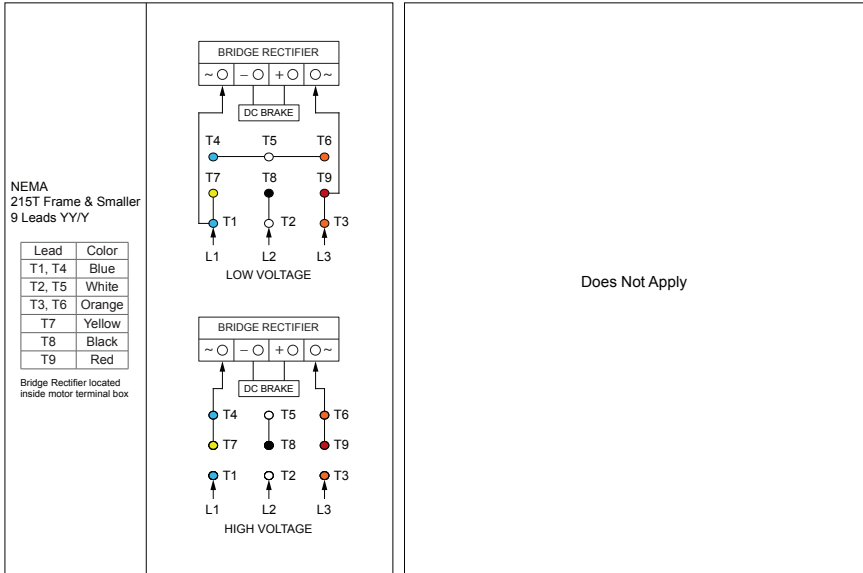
NEMA
215T Frame & Smaller
9 Leads YY/Y

| Lead | Color |
|---|---|
| T1, T4 | Blue |
| T2, T5 | White |
| T3, T6 | Orange |
| T7 | Yellow |
| T8 | Black |
| T9 | Red |

Bridge Rectifier located inside motor terminal box

BRIDGE RECTIFIER
~ ○ | – ○ | + ○ | ○ ~
DC BRAKE
T4 T5 T6
T7 T8 T9
T1 T2 T3
L1 L2 L3
LOW VOLTAGE

BRIDGE RECTIFIER
~ ○ | – ○ | + ○ | ○ ~
DC BRAKE
T4 T5 T6
T7 T8 T9
T1 T2 T3
L1 L2 L3
HIGH VOLTAGE

Does Not Apply